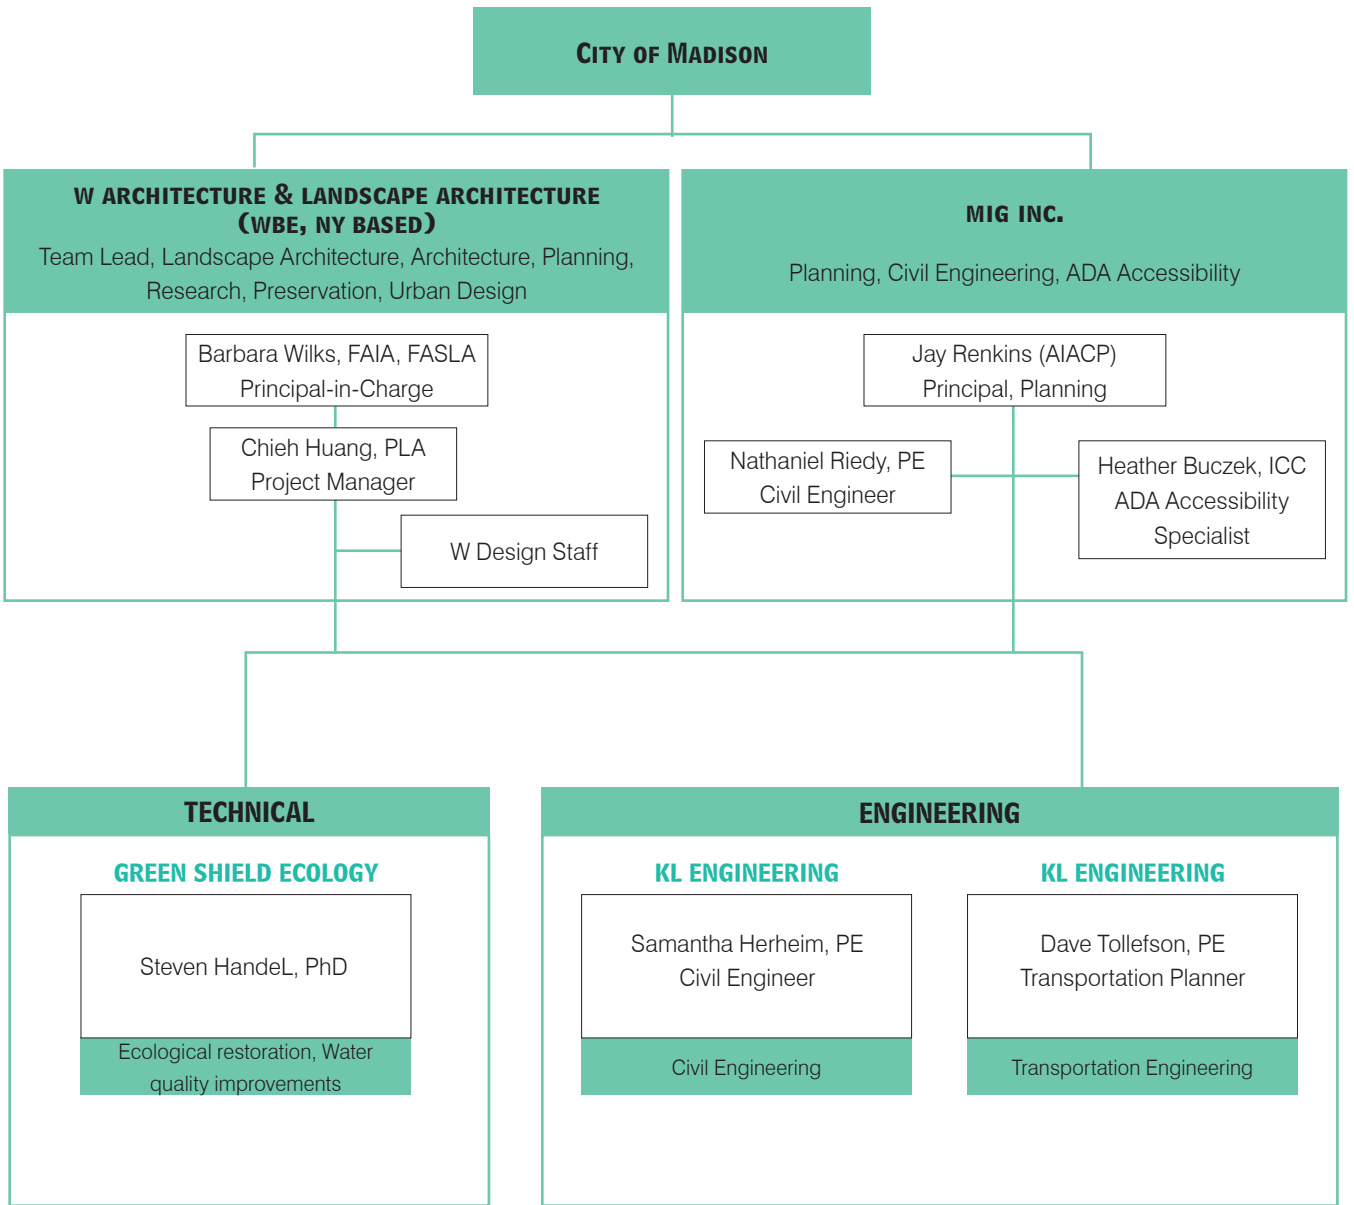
City of Madison

W ARCHITECTURE & LANDSCAPE ARCHITECTURE (WBE, NY BASED)
Team Lead, Landscape Architecture, Architecture, Planning, Research, Preservation, Urban Design

Barbara Wilks, FAIA, FASLA
Principal-in-Charge

Chieh Huang, PLA
Project Manager

W Design Staff

MIG INC.
Planning, Civil Engineering, ADA Accessibility

Jay Renkins (AIACP)
Principal, Planning

Nathaniel Riedy, PE
Civil Engineer

Heather Buczek, ICC
ADA Accessibility Specialist

TECHNICAL

GREEN SHIELD ECOLOGY

Steven HandeL, PhD

Ecological restoration, Water quality improvements

ENGINEERING

KL ENGINEERING

Samantha Herheim, PE
Civil Engineer

Civil Engineering

KL ENGINEERING

Dave Tollefson, PE
Transportation Planner

Transportation Engineering